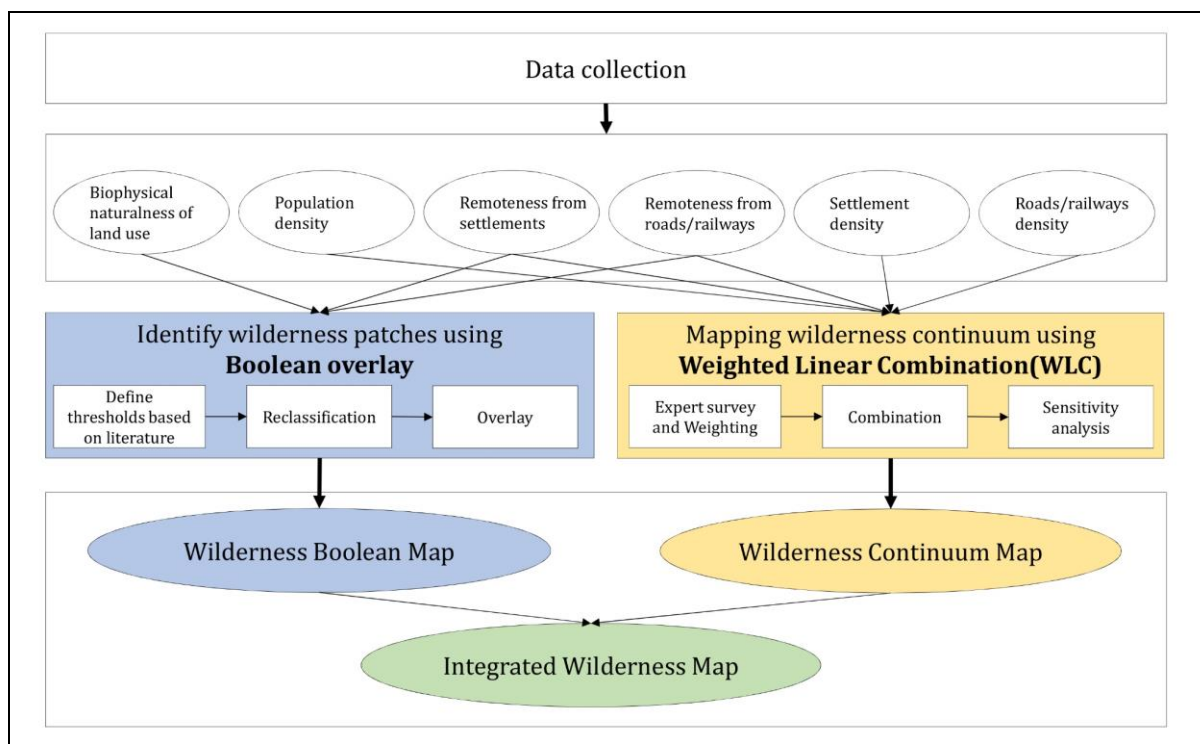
Data collection

Biophysical naturalness of land use

Population density

Remoteness from settlements

Remoteness from roads/railways

Settlement density

Roads/railways density

Identify wilderness patches using
**Boolean overlay**

Define thresholds based on literature

Reclassification

Overlay

Mapping wilderness continuum using
**Weighted Linear Combination(WLC)**

Expert survey and Weighting

Combination

Sensitivity analysis

Wilderness Boolean Map

Wilderness Continuum Map

Integrated Wilderness Map